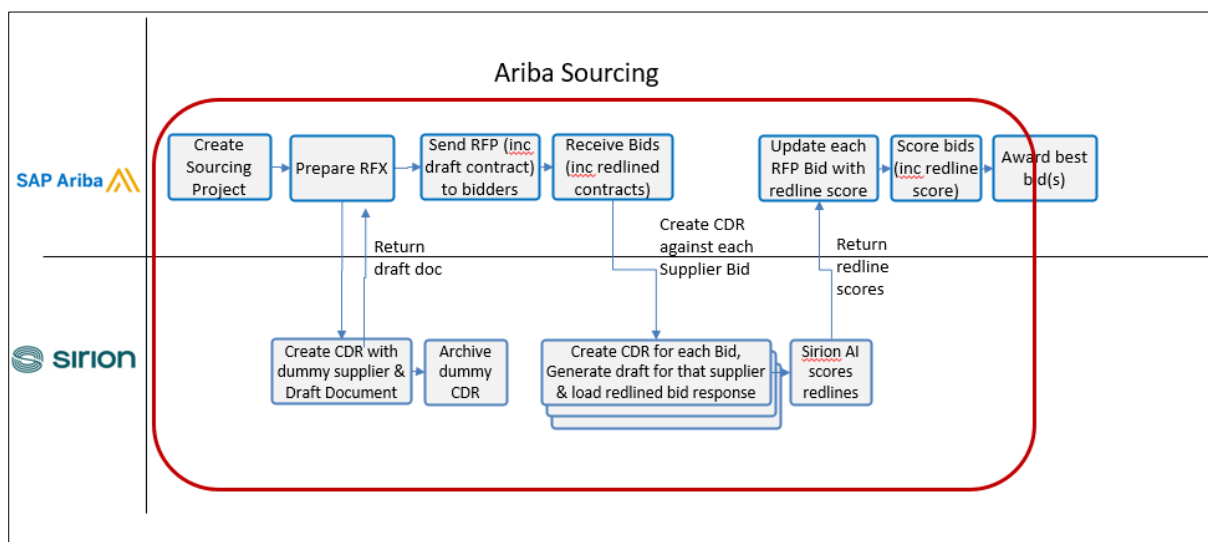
Ariba Sourcing

SAP Ariba

Create Sourcing Project

Prepare RFX

Send RFP (inc draft contract) to bidders

Receive Bids (inc redlined contracts)

Update each RFP Bid with redline score

Score bids (inc redline score)

Award best bid(s)

Return draft doc

Create CDR against each Supplier Bid

Return redline scores

sirion

Create CDR with dummy supplier & Draft Document

Archive dummy CDR

Create CDR for each Bid, Generate draft for that supplier & load redlined bid response

Sirion AI scores redlines